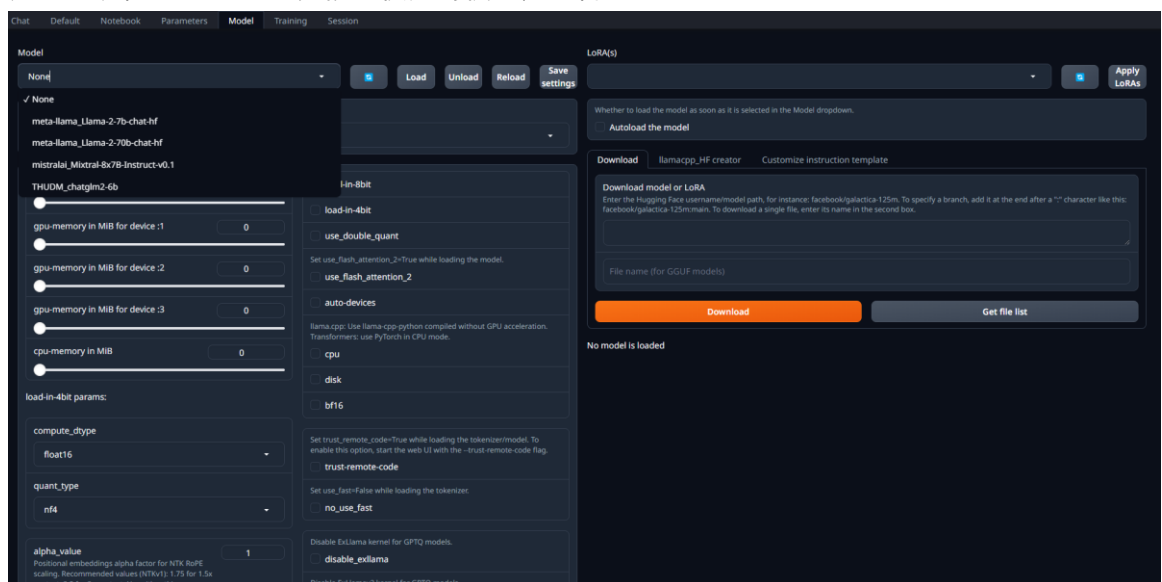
Chat Default Notebook Parameters Model Training Session

Model

None

Load Unload Reload Save settings

✓ None
meta-llama_Llama-2-7b-chat-hf
meta-llama_Llama-2-70b-chat-hf
mistralai_Mixtral-8x7B-Instruct-v0.1
THUDM_chatglm2-6b

gpu-memory in MiB for device :1 0
gpu-memory in MiB for device :2 0
gpu-memory in MiB for device :3 0
cpu-memory in MiB 0

load-in-4bit params:

compute_dtype
float16

quant_type
nf4

alpha_value 1
Positional embeddings alpha factor for NTK RoPE scaling. Recommended values (NTKv1): 1.75 for 1.5x

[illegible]-in-8bit
load-in-4bit
use_double_quant
Set use_flash_attention_2=True while loading the model.
use_flash_attention_2
auto-devices
llama.cpp: Use llama-cpp-python compiled without GPU acceleration. Transformers: use PyTorch in CPU mode.
cpu
disk
bf16
Set trust_remote_code=True while loading the tokenizer/model. To enable this option, start the web UI with the --trust-remote-code flag.
trust-remote-code
Set use_fast=False while loading the tokenizer.
no_use_fast
Disable ExLlama kernel for GPTQ models.
disable_exllama
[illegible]

LoRA(s)

Apply LoRAs

Whether to load the model as soon as it is selected in the Model dropdown.
Autoload the model

Download llamacpp_HF creator Customize instruction template

Download model or LoRA
Enter the Hugging Face username/model path, for instance: facebook/galactica-125m. To specify a branch, add it at the end after a ":" character like this: facebook/galactica-125m:main. To download a single file, enter its name in the second box.

File name (for GGUF models)

Download Get file list

No model is loaded